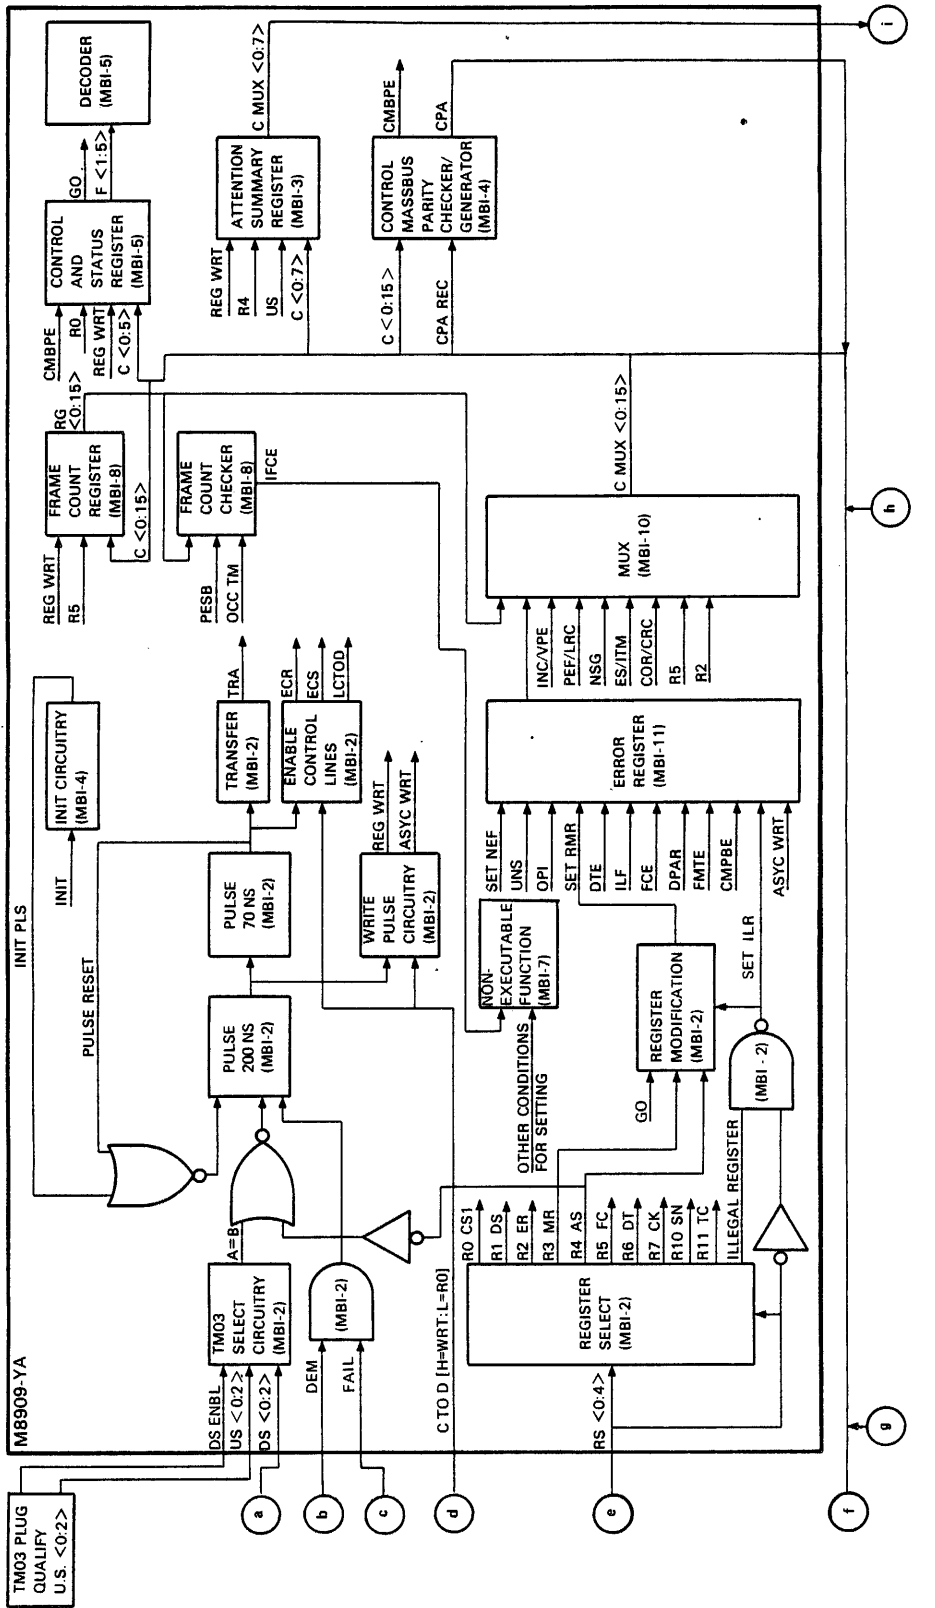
M8909-YA

TM03 PLUG QUALIFY U.S. <0:2>

a
b
c
d
e
f
g
h
i

DS ENBL
US <0:2>
DS <0:2>

TM03 SELECT CIRCUITRY (MBI-2)

A=B

DEM
FAIL

(MBI-2)

C TO D [H=WRT:L=R0]

RS <0:4>

REGISTER SELECT (MBI-2)

R0 CS1
R1 DS
R2 ER
R3 MR
R4 AS
R5 FC
R6 DT
R7 CK
R10 SN
R11 TC
ILLEGAL REGISTER

INIT PLS

PULSE RESET

PULSE 200 NS (MBI-2)

PULSE 70 NS (MBI-2)

INIT

INIT CIRCUITRY (MBI-4)

TRANSFER (MBI-2)

TRA

ENABLE CONTROL LINES (MBI-2)

ECR
ECS
LCTOD

WRITE PULSE CIRCUITRY (MBI-2)

REG WRT
ASYC WRT

OTHER CONDITIONS FOR SETTING

NON-EXECUTABLE FUNCTION (MBI-7)

GO

REGISTER MODIFICATION (MBI-2)

SET ILR

(MBI - 2)

SET NEF
UNS
OPI
SET RMR
DTE
ILF
FCE
DPAR
FMTE
CMPBE
ASYC WRT

ERROR REGISTER (MBI-11)

INC/VPE
PEF/LRC
NSG
ES/ITM
COR/CRC
R5
R2

MUX (MBI-10)

C MUX <0:15>

PESB
OCC TM

FRAME COUNT CHECKER (MBI-8)

IFCE

REG WRT
R5

FRAME COUNT REGISTER (MBI-8)

C <0:15>

RG <0:15>

CMBPE
R0
REG WRT
C <0:5>

CONTROL AND STATUS REGISTER (MBI-5)

GO
F <1:5>

DECODER (MBI-5)

REG WRT
R4
US
C <0:7>

ATTENTION SUMMARY REGISTER (MBI-3)

C MUX <0:7>

C <0:15>
CPA REC

CONTROL MASSBUS PARITY CHECKER/ GENERATOR (MBI-4)

CMBPE
CPA